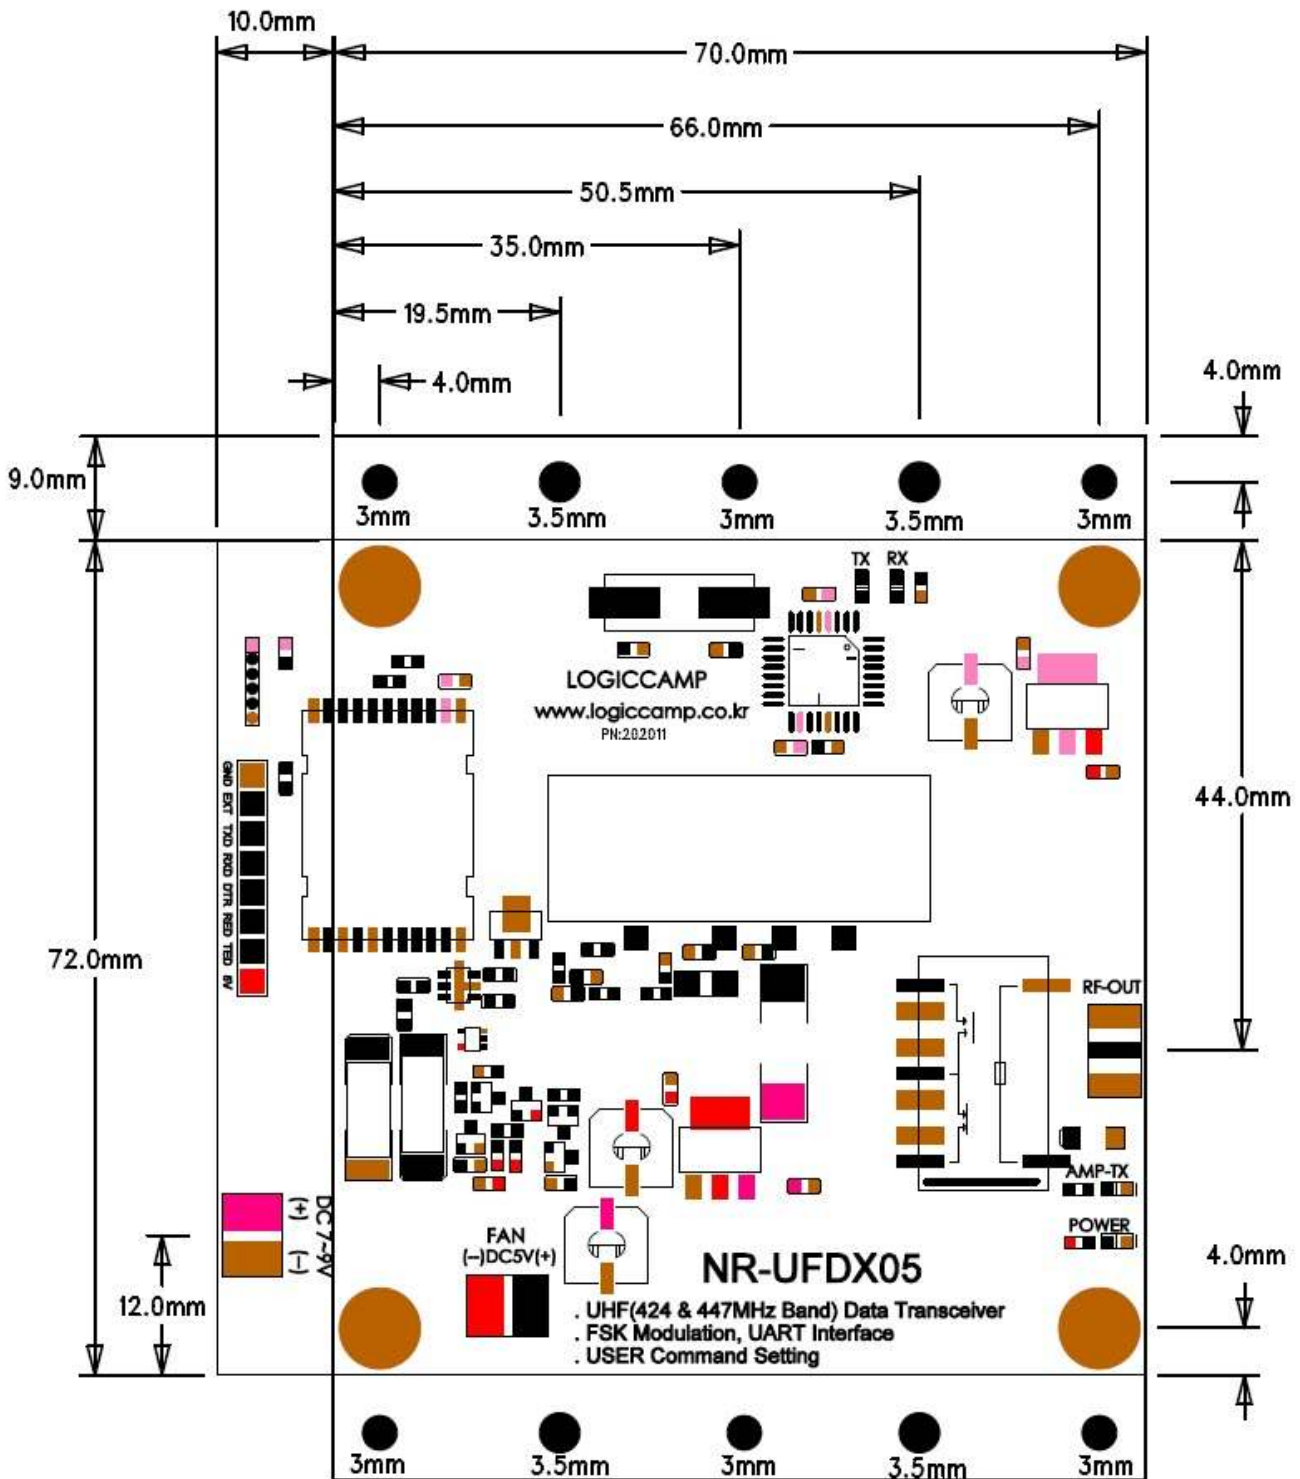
10.0mm
70.0mm
66.0mm
50.5mm
35.0mm
19.5mm
4.0mm
4.0mm
9.0mm
3mm
3.5mm
3mm
3.5mm
3mm
TX
RX
LOGICCAMP
www.logiccamp.co.kr
PN:202011
44.0mm
GND EXT TXD RXD DTR RED TED 8V
72.0mm
RF-OUT
AMP-TX
POWER
DC7~9V
(+)
(-)
12.0mm
FAN
(-)DC5V(+)
NR-UFDX05
. UHF(424 & 447MHz Band) Data Transceiver
. FSK Modulation, UART Interface
. USER Command Setting
4.0mm
3mm
3.5mm
3mm
3.5mm
3mm